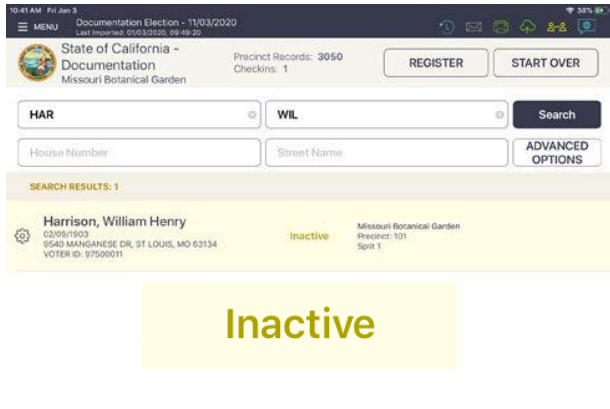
10:41 AM Fri Jan 3
38%

MENU
Documentation Election - 11/03/2020
Last Imported: 01/03/2020, 09:49:20

State of California - Documentation
Missouri Botanical Garden

Precinct Records: 3050
Checkins: 1

REGISTER
START OVER

HAR
WIL
Search

House Number
Street Name
ADVANCED OPTIONS

SEARCH RESULTS: 1

Harrison, William Henry
02/09/1903
9540 MANGANESE DR, ST LOUIS, MO 63134
VOTER ID: 97500011

Inactive

Missouri Botanical Garden
Precinct: 101
Split 1

Inactive